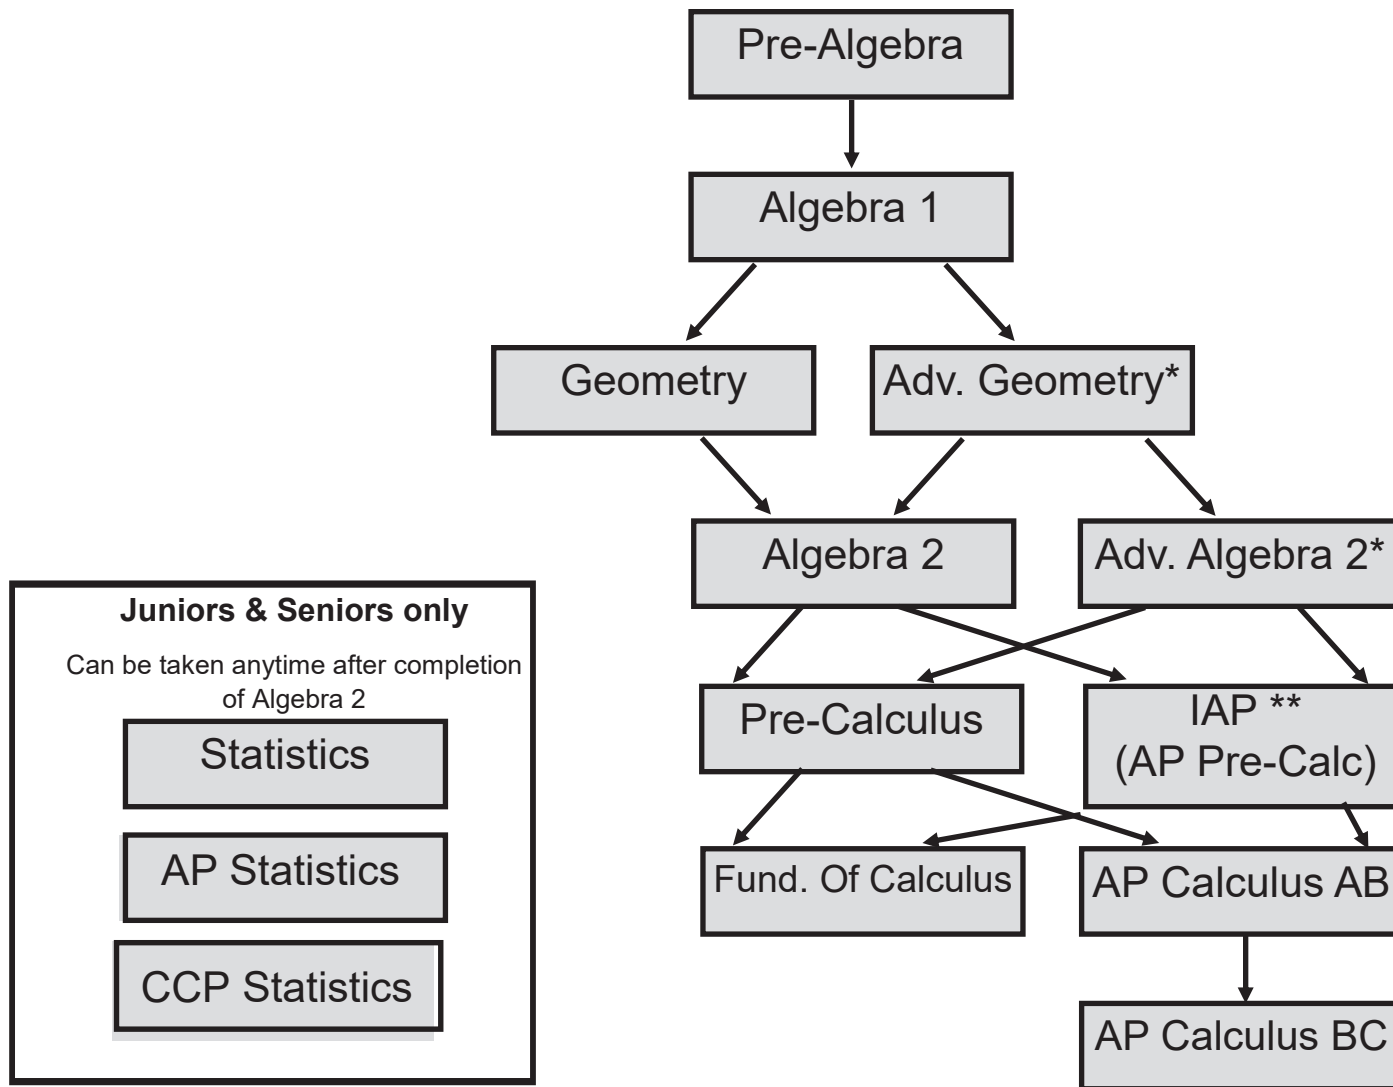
Pre-Algebra

Algebra 1

Geometry

Adv. Geometry*

Algebra 2

Adv. Algebra 2*

Pre-Calculus

IAP **
(AP Pre-Calc)

Fund. Of Calculus

AP Calculus AB

AP Calculus BC

Juniors & Seniors only

Can be taken anytime after completion of Algebra 2

Statistics

AP Statistics

CCP Statistics